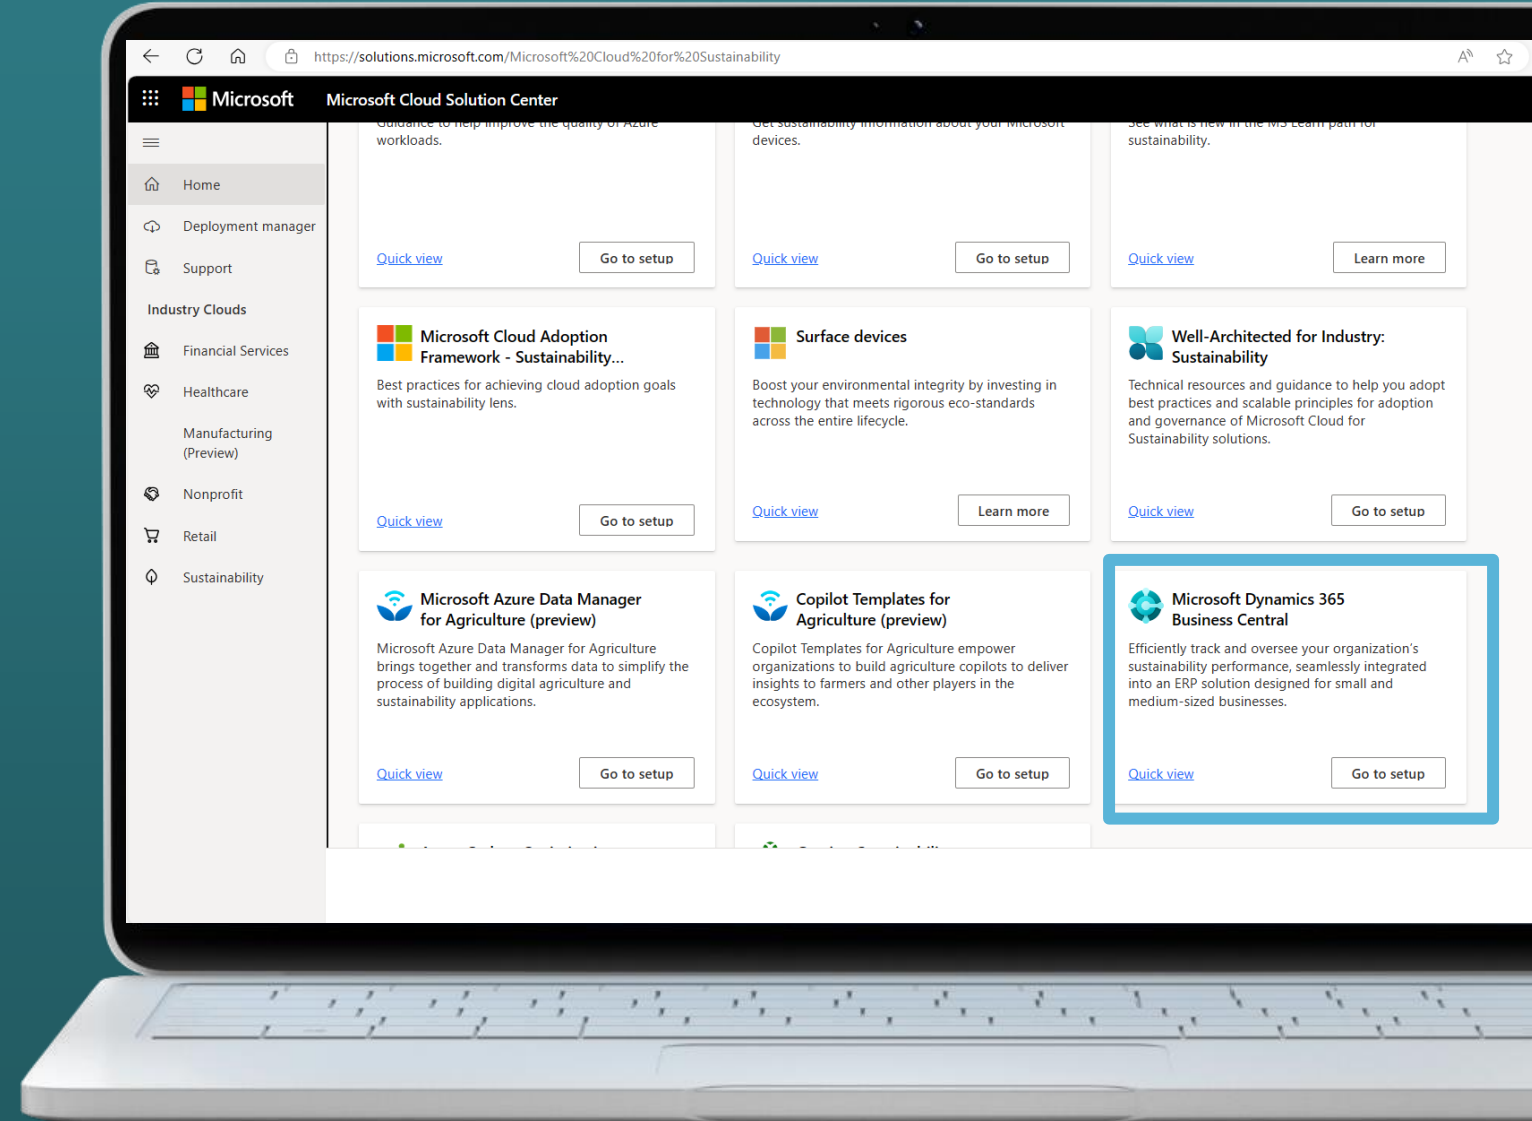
https://solutions.microsoft.com/Microsoft%20Cloud%20for%20Sustainability

Microsoft Microsoft Cloud Solution Center

Home
Deployment manager
Support
Industry Clouds
Financial Services
Healthcare
Manufacturing (Preview)
Nonprofit
Retail
Sustainability

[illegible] workloads.
Quick view
Go to setup

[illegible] devices.
Quick view
Go to setup

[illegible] sustainability.
Quick view
Learn more

Microsoft Cloud Adoption Framework - Sustainability...
Best practices for achieving cloud adoption goals with sustainability lens.
Quick view
Go to setup

Surface devices
Boost your environmental integrity by investing in technology that meets rigorous eco-standards across the entire lifecycle.
Quick view
Learn more

Well-Architected for Industry: Sustainability
Technical resources and guidance to help you adopt best practices and scalable principles for adoption and governance of Microsoft Cloud for Sustainability solutions.
Quick view
Go to setup

Microsoft Azure Data Manager for Agriculture (preview)
Microsoft Azure Data Manager for Agriculture brings together and transforms data to simplify the process of building digital agriculture and sustainability applications.
Quick view
Go to setup

Copilot Templates for Agriculture (preview)
Copilot Templates for Agriculture empower organizations to build agriculture copilots to deliver insights to farmers and other players in the ecosystem.
Quick view
Go to setup

Microsoft Dynamics 365 Business Central
Efficiently track and oversee your organization's sustainability performance, seamlessly integrated into an ERP solution designed for small and medium-sized businesses.
Quick view
Go to setup

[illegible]
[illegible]